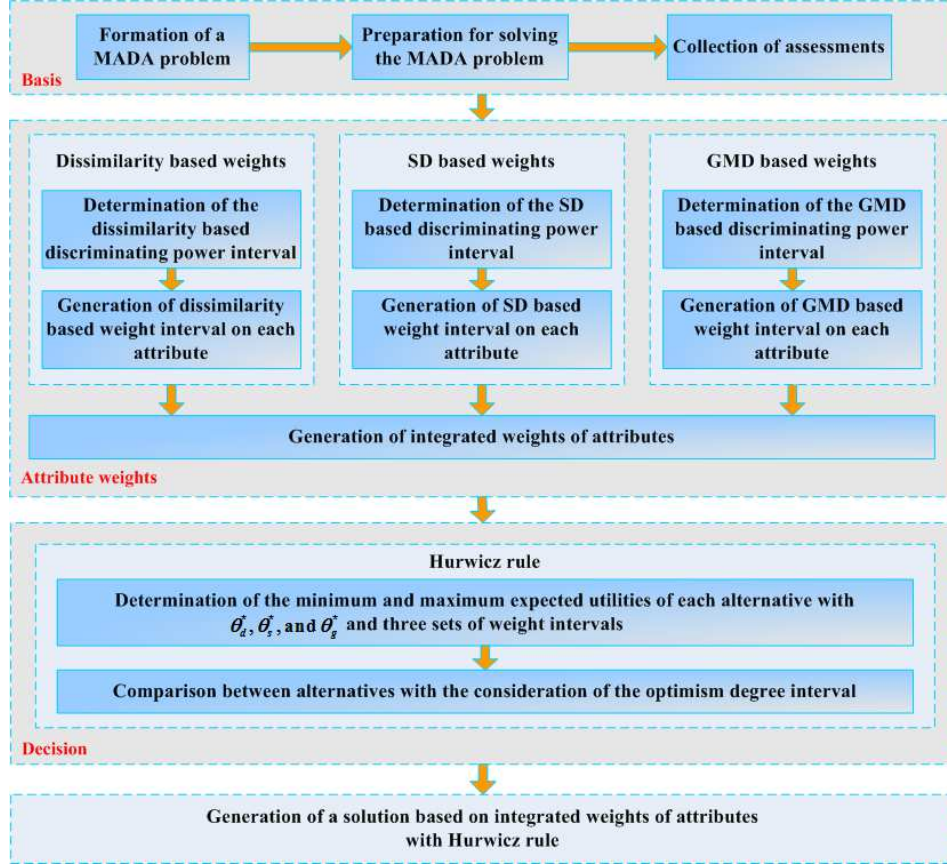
Formation of a MADA problem

Preparation for solving the MADA problem

Collection of assessments

Basis

Dissimilarity based weights

Determination of the dissimilarity based discriminating power interval

Generation of dissimilarity based weight interval on each attribute

SD based weights

Determination of the SD based discriminating power interval

Generation of SD based weight interval on each attribute

GMD based weights

Determination of the GMD based discriminating power interval

Generation of GMD based weight interval on each attribute

Generation of integrated weights of attributes

Attribute weights

Hurwicz rule

Determination of the minimum and maximum expected utilities of each alternative with $\theta_d^*$, $\theta_s^*$, and $\theta_g^*$ and three sets of weight intervals

Comparison between alternatives with the consideration of the optimism degree interval

Decision

Generation of a solution based on integrated weights of attributes with Hurwicz rule